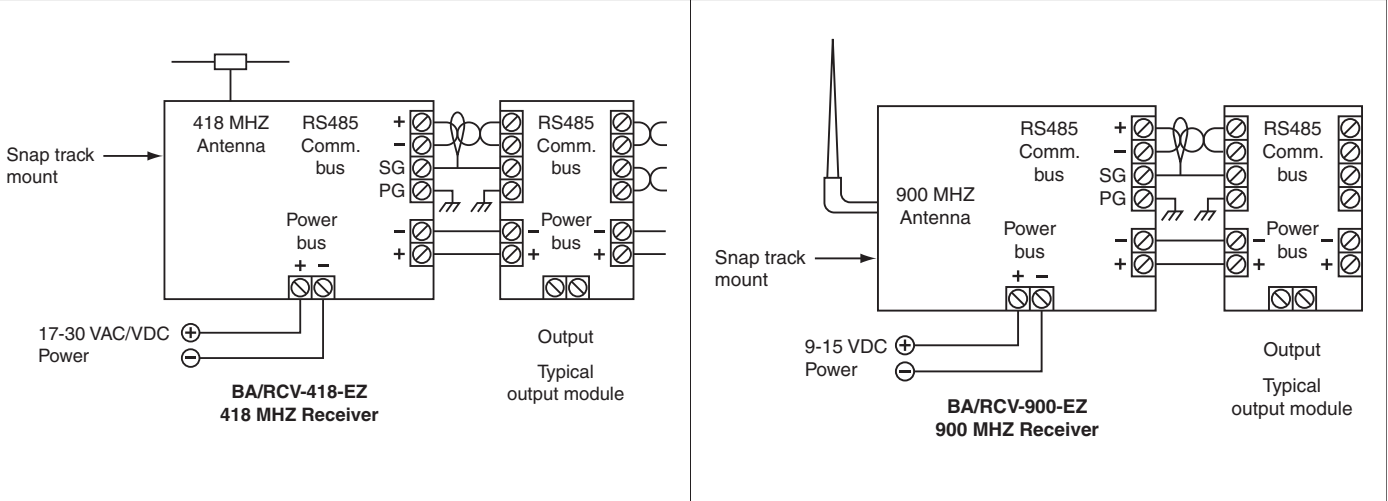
418 MHZ Antenna

RS485 Comm. bus

+
–
SG
PG

RS485 Comm. bus

Snap track mount

Power bus

+ –

–
+

– Power bus –
+ +

17-30 VAC/VDC Power

Output

Typical output module

**BA/RCV-418-EZ**
**418 MHZ Receiver**

RS485 Comm. bus

+
–
SG
PG

RS485 Comm. bus

900 MHZ Antenna

Power bus

+ –

Snap track mount

–
+

– Power bus –
+ +

9-15 VDC Power

Output

Typical output module

**BA/RCV-900-EZ**
**900 MHZ Receiver**